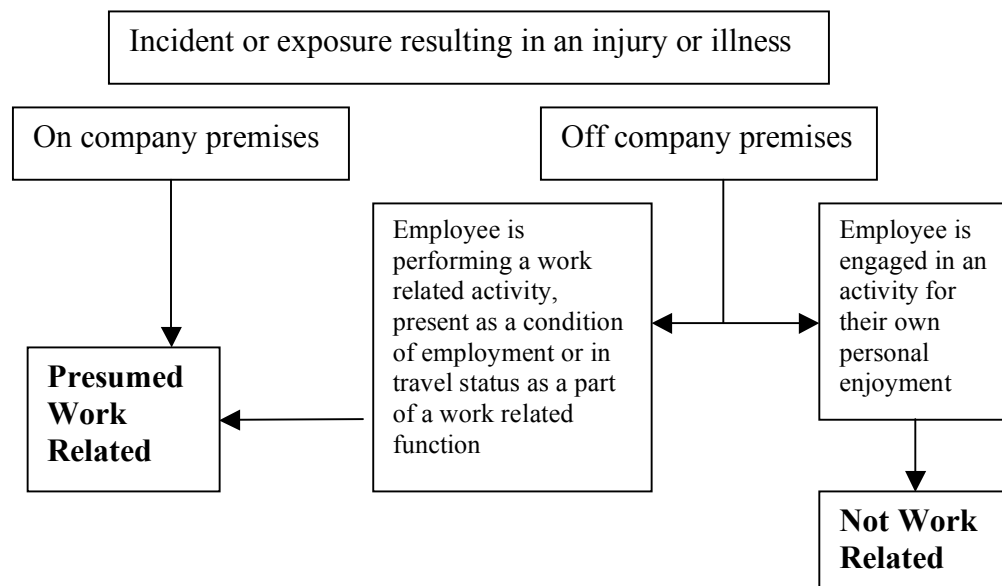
Incident or exposure resulting in an injury or illness

On company premises

Off company premises

Employee is performing a work related activity, present as a condition of employment or in travel status as a part of a work related function

Employee is engaged in an activity for their own personal enjoyment

**Presumed Work Related**

**Not Work Related**